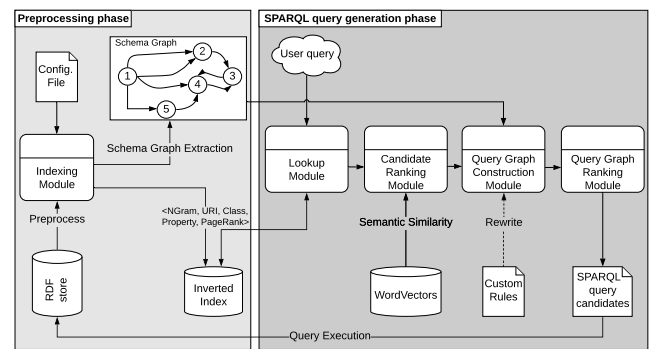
Preprocessing phase

Config. File

Schema Graph

1

2

3

4

5

Indexing Module

Schema Graph Extraction

Preprocess

<NGram, URI, Class, Property, PageRank>

RDF store

Inverted Index

SPARQL query generation phase

User query

Lookup Module

Candidate Ranking Module

Query Graph Construction Module

Query Graph Ranking Module

Semantic Similarity

Rewrite

WordVectors

Custom Rules

SPARQL query candidates

Query Execution